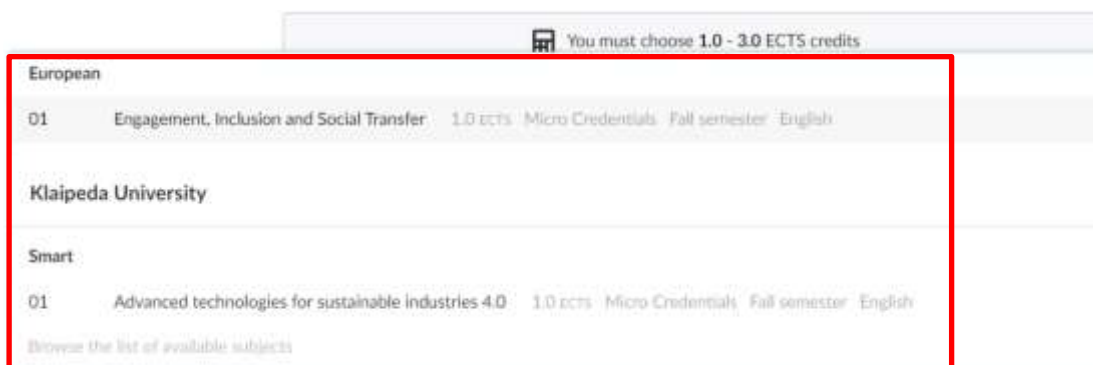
You must choose **1.0 - 3.0** ECTS credits

European

01 Engagement, Inclusion and Social Transfer 1.0 ECTS Micro Credentials Fall semester English

Klaipeda University

Smart

01 Advanced technologies for sustainable industries 4.0 1.0 ECTS Micro Credentials Fall semester English

Browse the list of available subjects